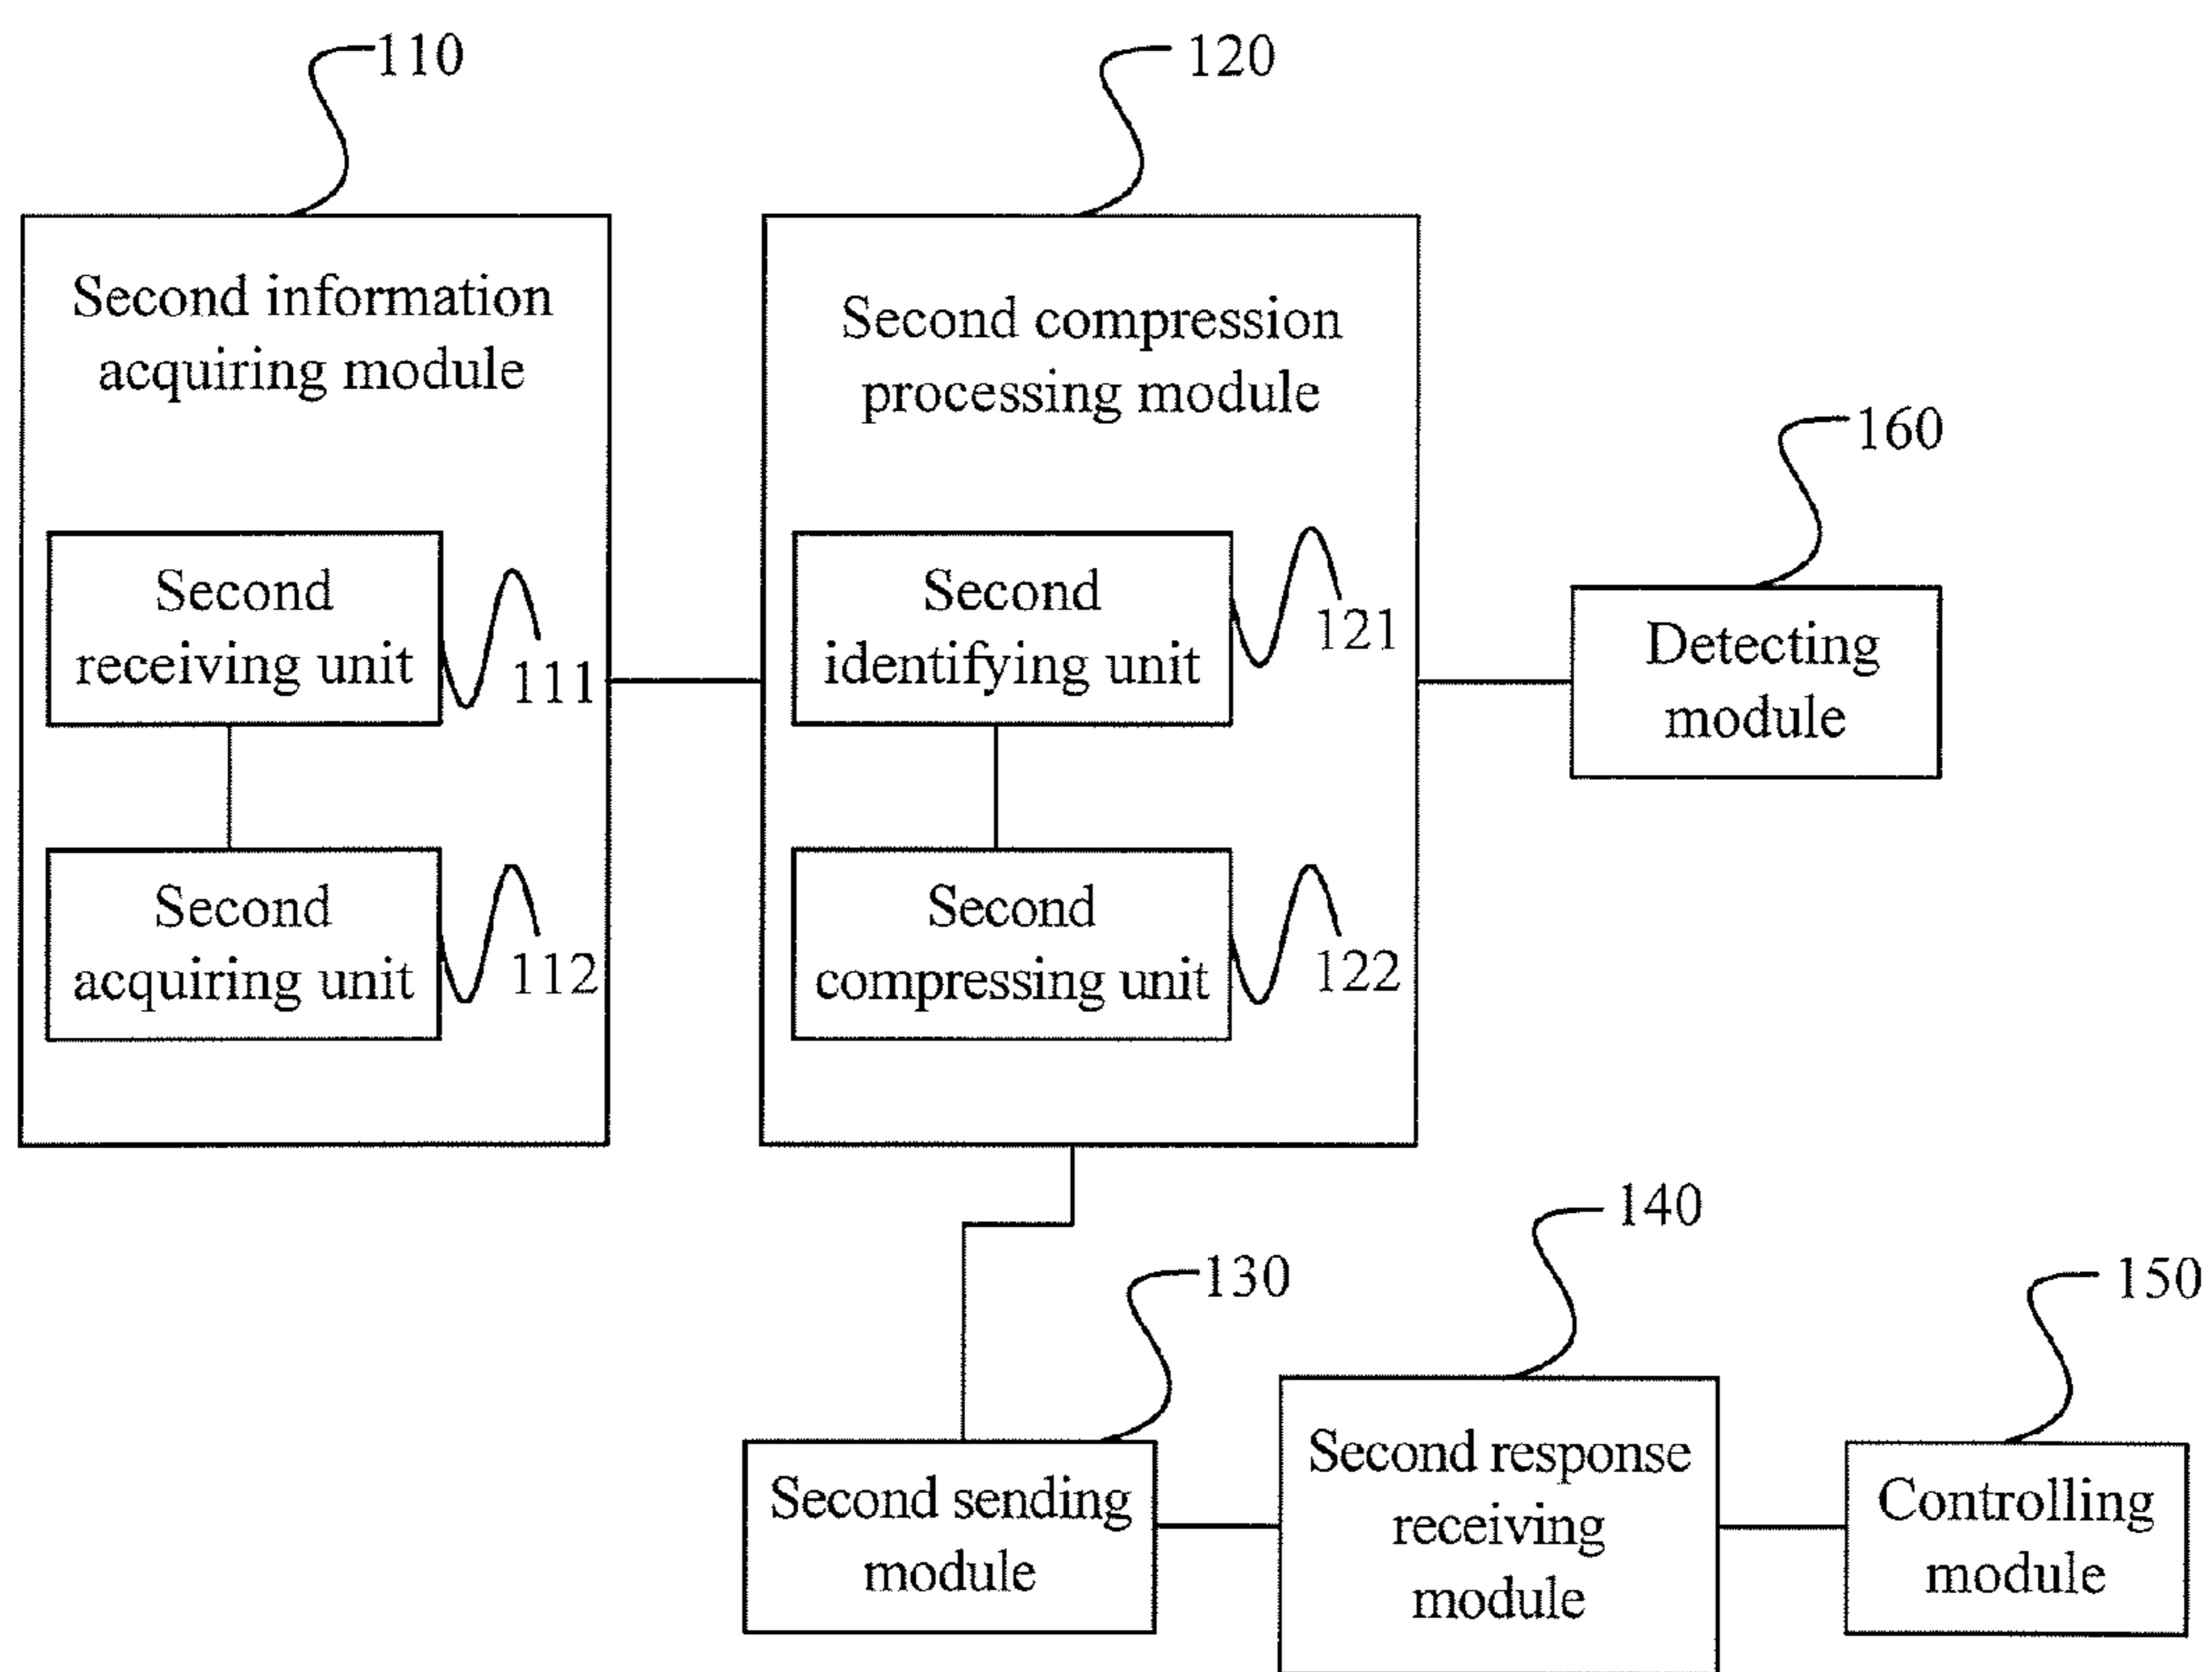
110

120

Second information acquiring module

Second compression processing module

160

Second receiving unit

111

Second identifying unit

121

Detecting module

Second acquiring unit

112

Second compressing unit

122

140

130

150

Second sending module

Second response receiving module

Controlling module